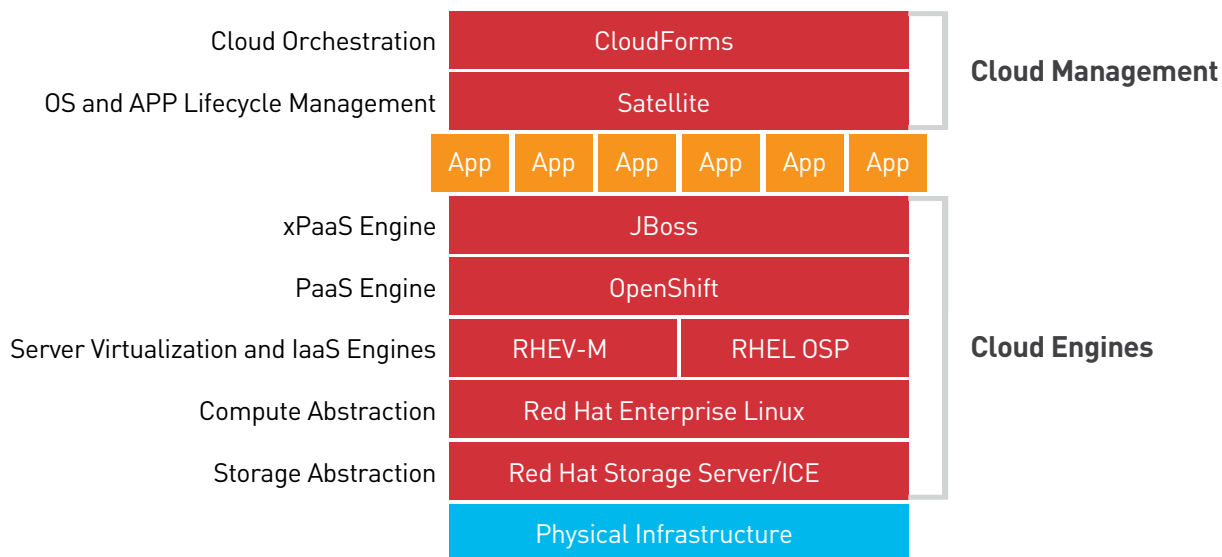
Cloud Orchestration | CloudForms
OS and APP Lifecycle Management | Satellite

Cloud Management

App App App App App App

xPaaS Engine | JBoss
PaaS Engine | OpenShift
Server Virtualization and IaaS Engines | RHEV-M | RHEL OSP
Compute Abstraction | Red Hat Enterprise Linux
Storage Abstraction | Red Hat Storage Server/ICE

Cloud Engines

Physical Infrastructure